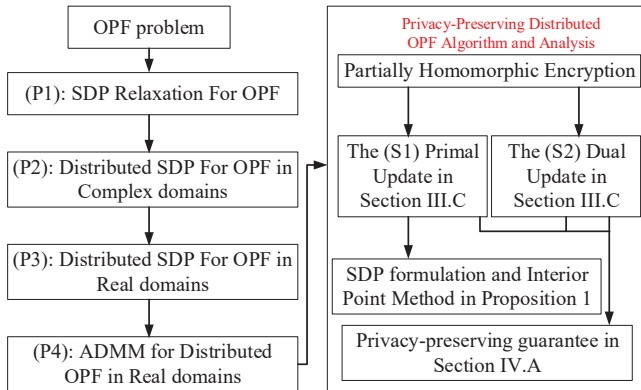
OPF problem

(P1): SDP Relaxation For OPF

(P2): Distributed SDP For OPF in Complex domains

(P3): Distributed SDP For OPF in Real domains

(P4): ADMM for Distributed OPF in Real domains

Privacy-Preserving Distributed OPF Algorithm and Analysis

Partially Homomorphic Encryption

The (S1) Primal Update in Section III.C

The (S2) Dual Update in Section III.C

SDP formulation and Interior Point Method in Proposition 1

Privacy-preserving guarantee in Section IV.A